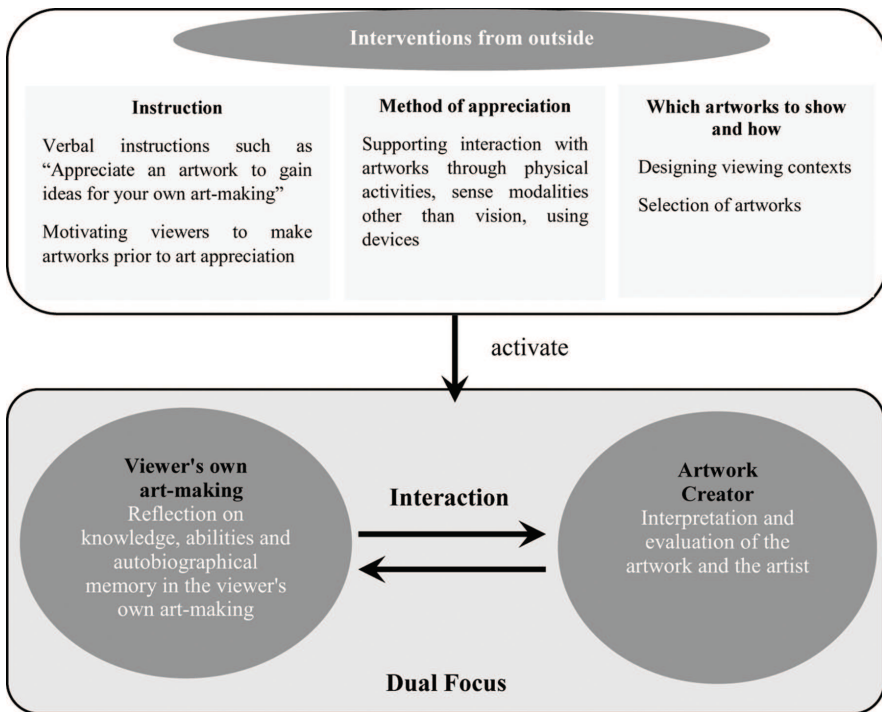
Interventions from outside

Instruction

Verbal instructions such as "Appreciate an artwork to gain ideas for your own art-making"

Motivating viewers to make artworks prior to art appreciation

Method of appreciation

Supporting interaction with artworks through physical activities, sense modalities other than vision, using devices

Which artworks to show and how

Designing viewing contexts

Selection of artworks

activate

Viewer's own art-making

Reflection on knowledge, abilities and autobiographical memory in the viewer's own art-making

Interaction

Artwork Creator

Interpretation and evaluation of the artwork and the artist

Dual Focus